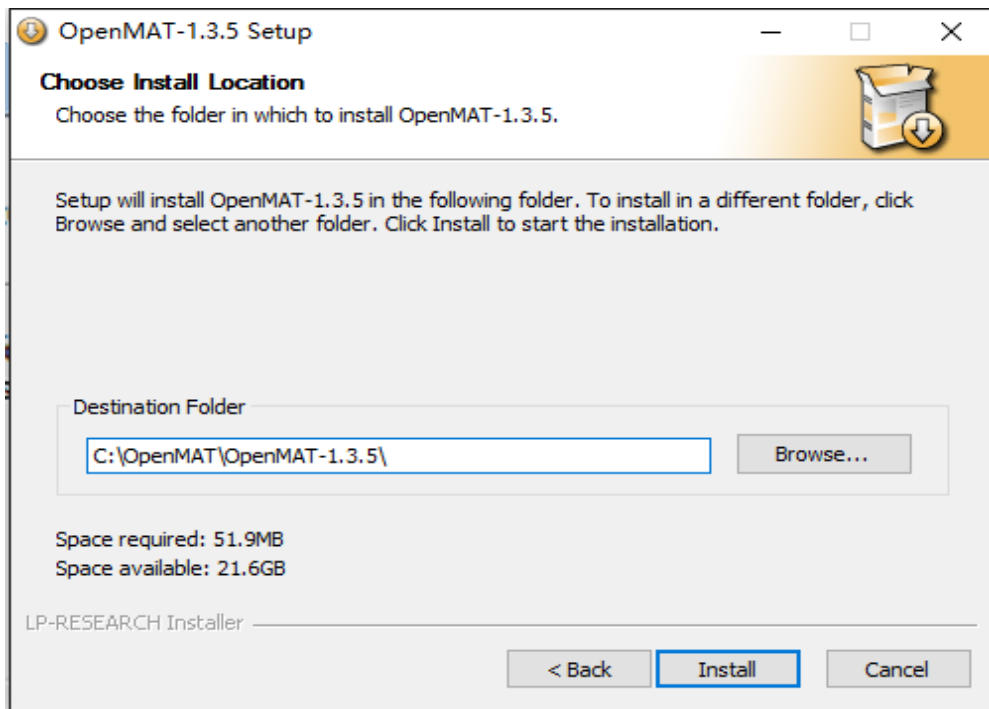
OpenMAT-1.3.5 Setup

Choose Install Location

Choose the folder in which to install OpenMAT-1.3.5.

Setup will install OpenMAT-1.3.5 in the following folder. To install in a different folder, click Browse and select another folder. Click Install to start the installation.

Destination Folder

C:\OpenMAT\OpenMAT-1.3.5\

Browse...

Space required: 51.9MB
Space available: 21.6GB

LP-RESEARCH Installer

< Back

Install

Cancel